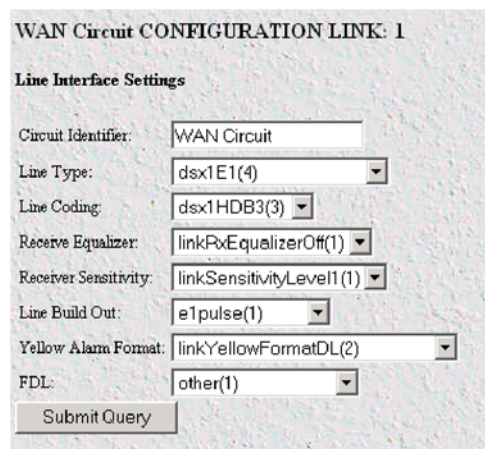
WAN Circuit CONFIGURATION LINK: 1

Line Interface Settings

| | |
|---|---|
| Circuit Identifier: | WAN Circuit |
| Line Type: | dsx1E1(4) |
| Line Coding: | dsx1HDB3(3) |
| Receive Equalizer: | linkRxEqualizerOff(1) |
| Receiver Sensitivity: | linkSensitivityLevel1(1) |
| Line Build Out: | e1pulse(1) |
| Yellow Alarm Format: | linkYellowFormatDL(2) |
| FDL: | other(1) |

Submit Query